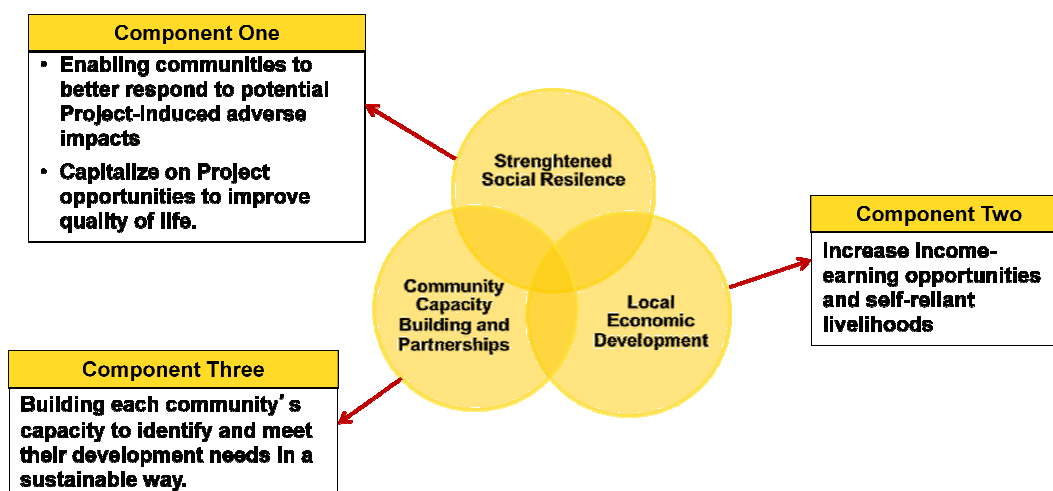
Component One

• Enabling communities to better respond to potential Project-induced adverse impacts

• Capitalize on Project opportunities to improve quality of life.

Strenghtened Social Resilence

Community Capacity Building and Partnerships

Local Economic Development

Component Two

Increase income-earning opportunities and self-reliant livelihoods

Component Three

Building each community’s capacity to identify and meet their development needs in a sustainable way.